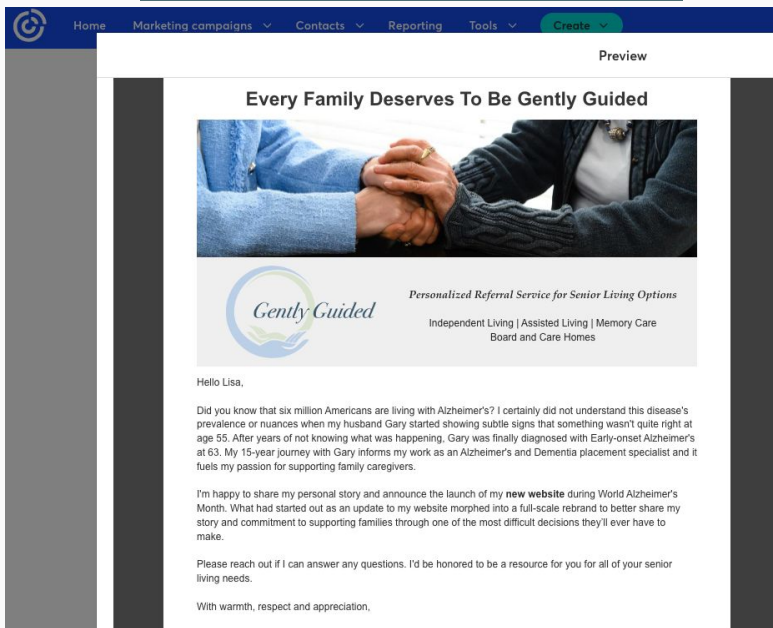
Home Marketing campaigns Contacts Reporting Tools Create

Preview

Every Family Deserves To Be Gently Guided

Gently Guided

Personalized Referral Service for Senior Living Options

Independent Living | Assisted Living | Memory Care
Board and Care Homes

Hello Lisa,

Did you know that six million Americans are living with Alzheimer's? I certainly did not understand this disease's prevalence or nuances when my husband Gary started showing subtle signs that something wasn't quite right at age 55. After years of not knowing what was happening, Gary was finally diagnosed with Early-onset Alzheimer's at 63. My 15-year journey with Gary informs my work as an Alzheimer's and Dementia placement specialist and it fuels my passion for supporting family caregivers.

I'm happy to share my personal story and announce the launch of my **new website** during World Alzheimer's Month. What had started out as an update to my website morphed into a full-scale rebrand to better share my story and commitment to supporting families through one of the most difficult decisions they'll ever have to make.

Please reach out if I can answer any questions. I'd be honored to be a resource for you for all of your senior living needs.

With warmth, respect and appreciation,